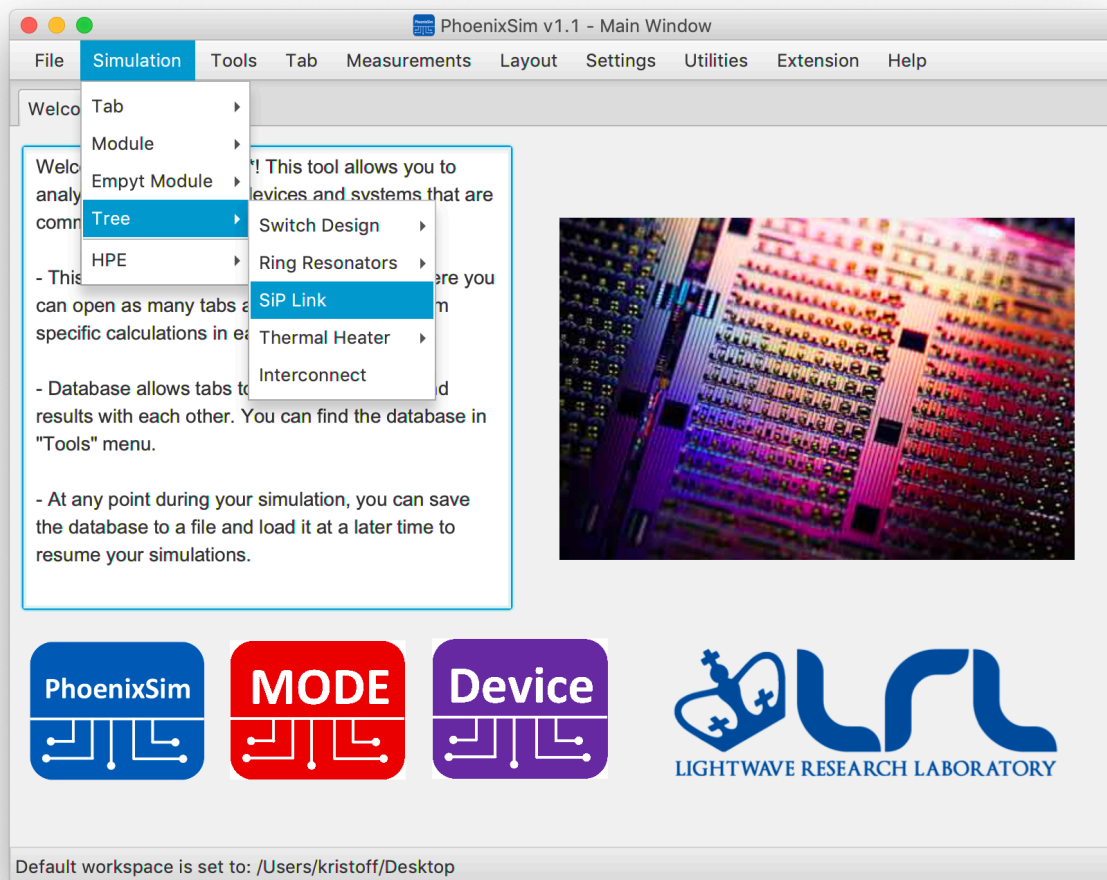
PhoenixSim v1.1 - Main Window

File Simulation Tools Tab Measurements Layout Settings Utilities Extension Help

Welco

Tab
Module
Empyt Module
Tree
HPE

Switch Design
Ring Resonators
SiP Link
Thermal Heater
Interconnect

Welc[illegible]! This tool allows you to analy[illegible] devices and systems that are comm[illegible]

- This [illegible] ere you can open as many tabs a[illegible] m specific calculations in ea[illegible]

- Database allows tabs to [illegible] d results with each other. You can find the database in "Tools" menu.

- At any point during your simulation, you can save the database to a file and load it at a later time to resume your simulations.

PhoenixSim

MODE

Device

LRL
LIGHTWAVE RESEARCH LABORATORY

Default workspace is set to: /Users/kristoff/Desktop